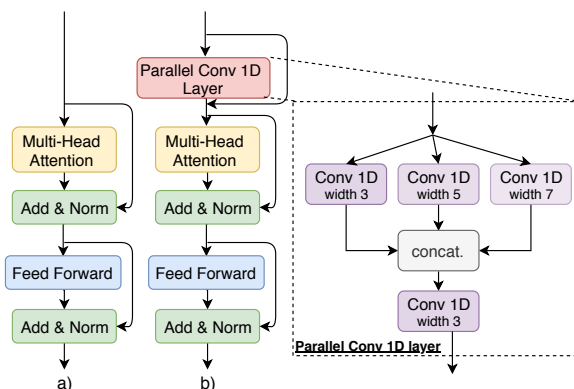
Multi-Head Attention

Add & Norm

Feed Forward

Add & Norm

a)

Parallel Conv 1D Layer

Multi-Head Attention

Add & Norm

Feed Forward

Add & Norm

b)

Conv 1D width 3

Conv 1D width 5

Conv 1D width 7

concat.

Conv 1D width 3

Parallel Conv 1D layer